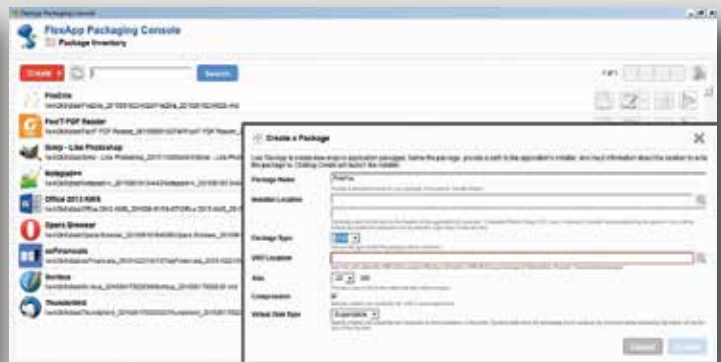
FlexApp Packaging Console
FlexApp Packaging Console
Package Inventory
Create
Search
1 of 1
FileZilla
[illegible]
Foxit PDF Reader
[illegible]
Gimp - Like Photoshop
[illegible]
Notepad++
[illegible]
Office 2013 KMS
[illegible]
Opera Browser
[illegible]
enFinancials
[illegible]
Bonbox
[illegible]
Thunderbird
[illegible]
Create a Package
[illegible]
Package Name
FileZilla
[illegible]
Installer Location
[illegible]
Package Type
VHD
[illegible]
VHD Location
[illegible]
Size
20 GB
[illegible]
Compression
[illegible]
Virtual Disk Type
Expandable
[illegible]
Cancel
Create